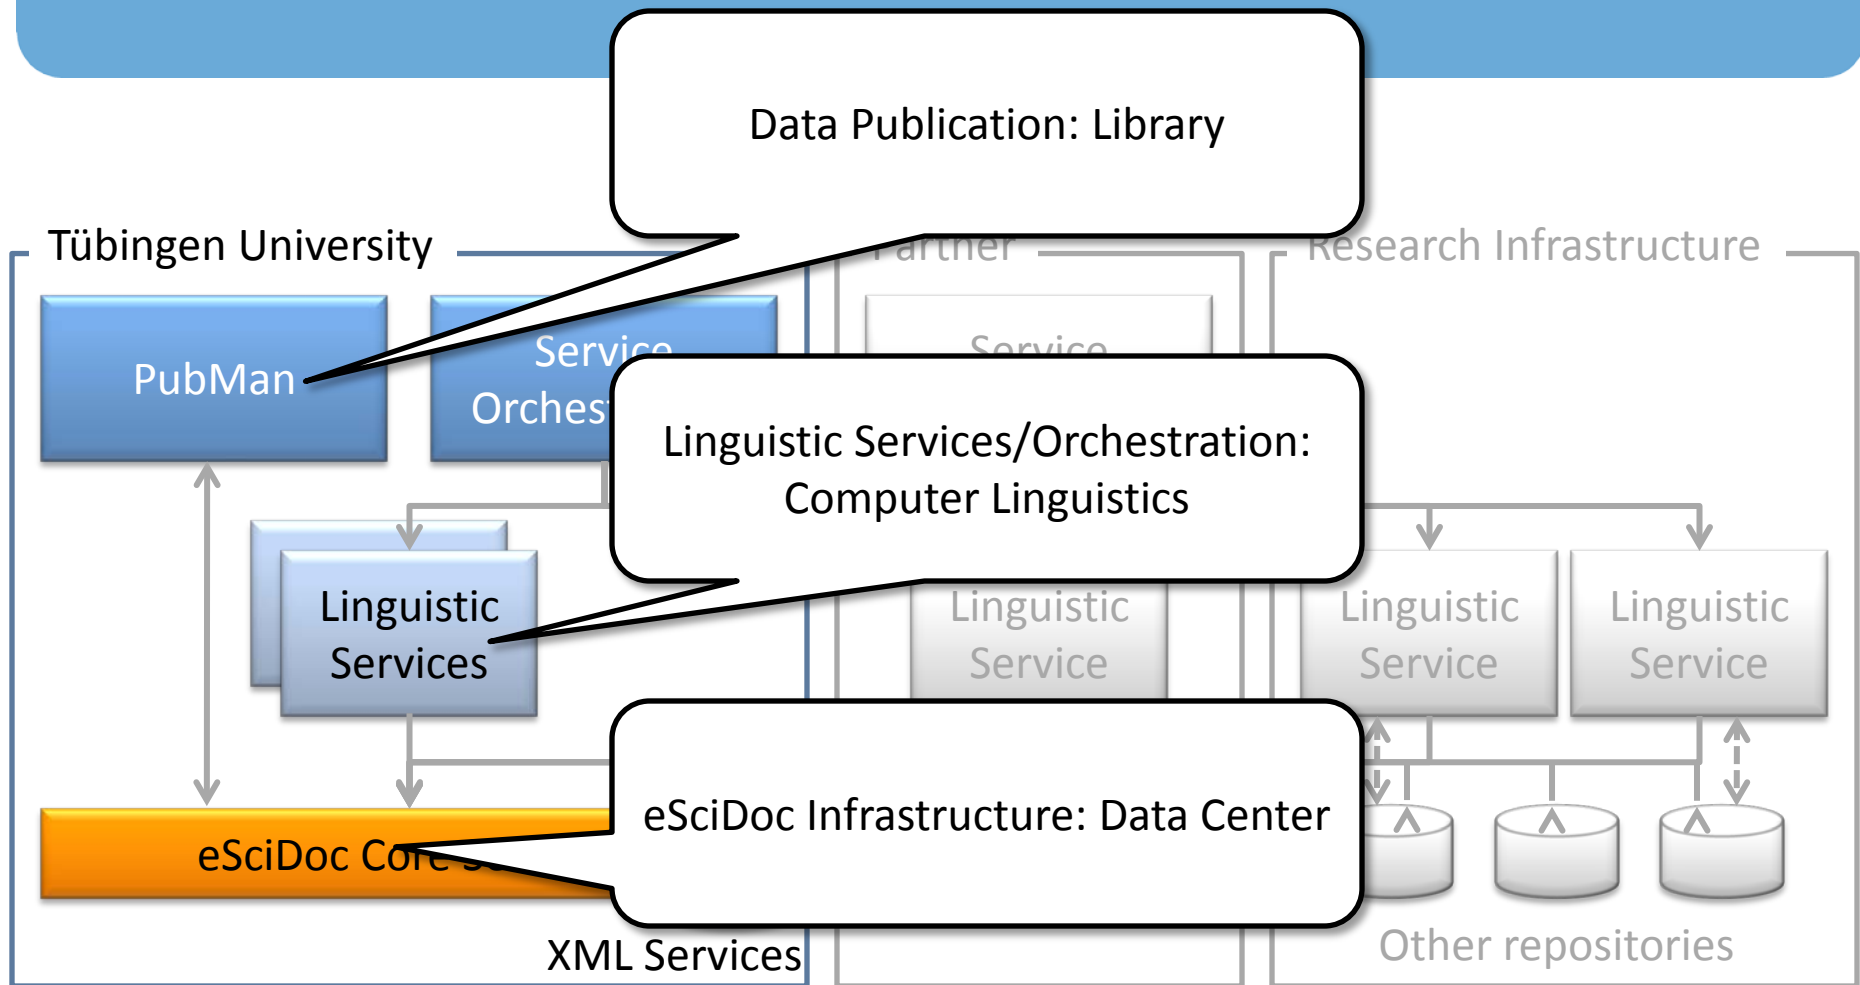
Data Publication: Library

Tübingen University

PubMan

Service Orches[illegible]

Partner

Service

Research Infrastructure

Linguistic Services/Orchestration: Computer Linguistics

Linguistic Services

Linguistic Service

Linguistic Service

Linguistic Service

eSciDoc Core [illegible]

eSciDoc Infrastructure: Data Center

XML Services

Other repositories